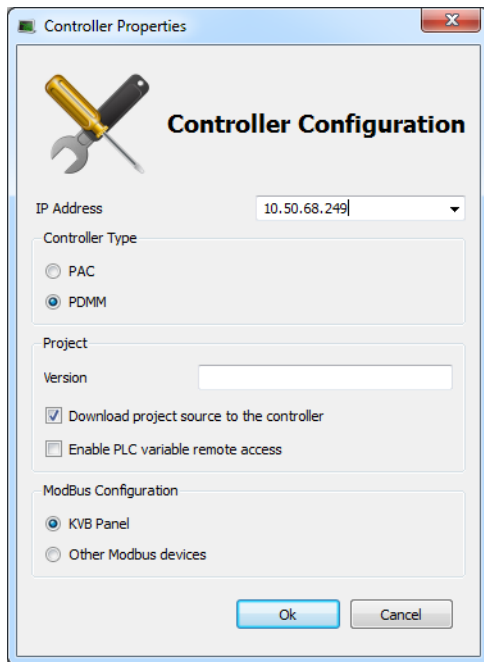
Controller Properties

Controller Configuration

IP Address
10.50.68.249

Controller Type
PAC
PDMM

Project
Version
Download project source to the controller
Enable PLC variable remote access

ModBus Configuration
KVB Panel
Other Modbus devices

Ok
Cancel